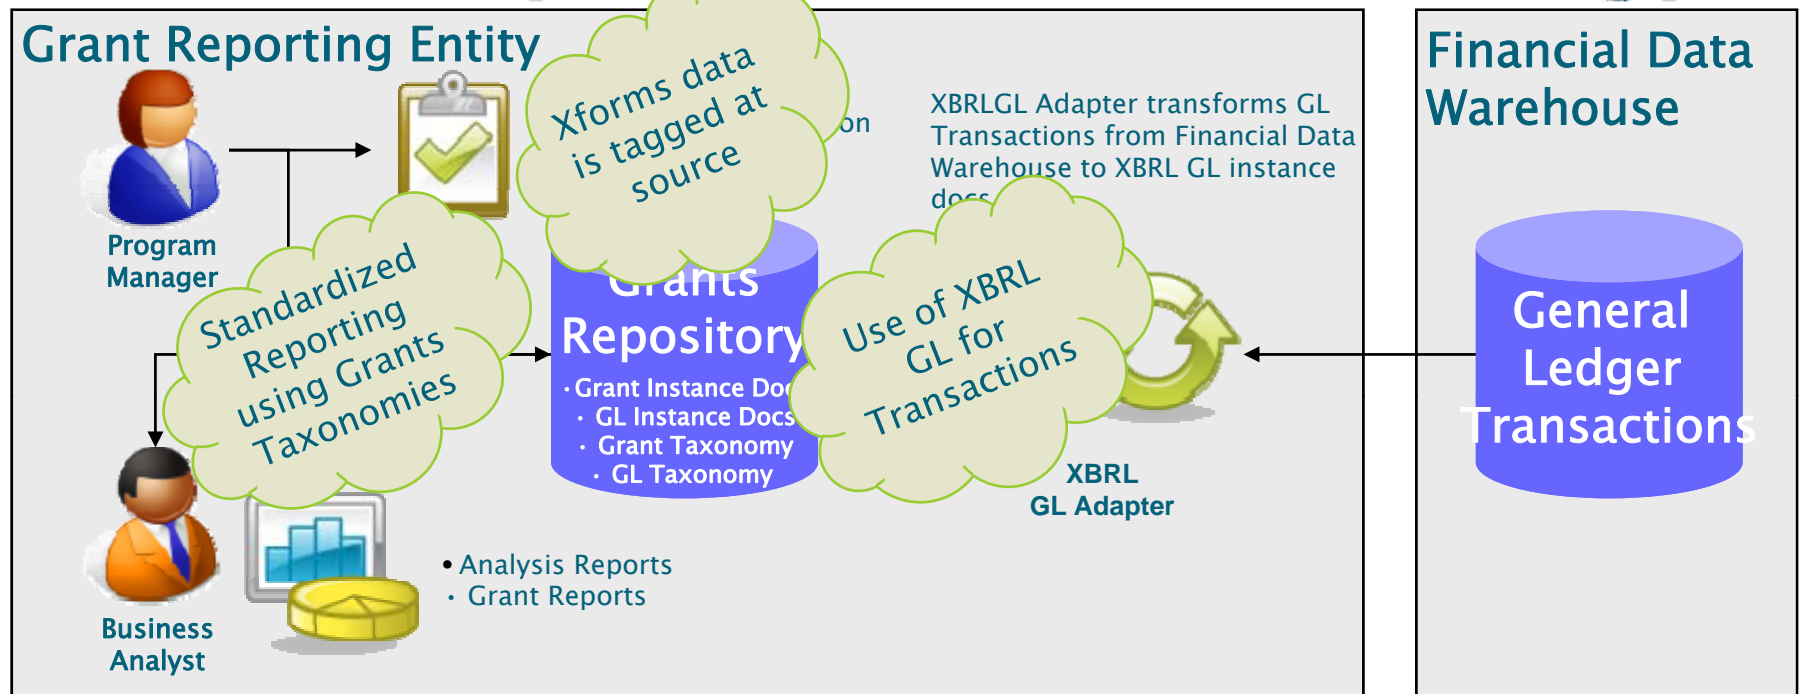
Grant Reporting Entity

Program Manager

Xforms data is tagged at source

on

XBRLGL Adapter transforms GL Transactions from Financial Data Warehouse to XBRL GL instance docs

Standardized Reporting using Grants Taxonomies

Grants Repository

· Grant Instance Doc
· GL Instance Docs
· Grant Taxonomy
· GL Taxonomy

Use of XBRL GL for Transactions

XBRL GL Adapter

Business Analyst

• Analysis Reports
· Grant Reports

Financial Data Warehouse

General Ledger Transactions